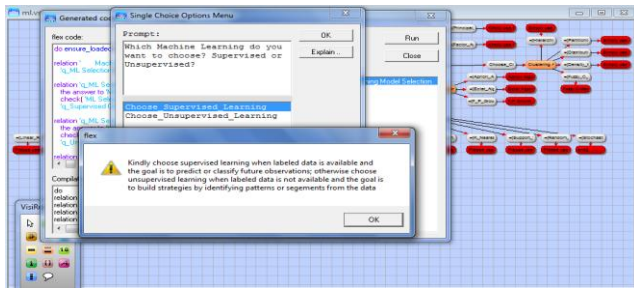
ml.vs

Generated co

flex code:

do ensure_loaded

relation ' Mach 'q_ML Selection

relation 'q_ML Se the answer to ' check('ML Se 'q_Supervised

relation 'q_ML Se the a check 'q_Un

Compil do relation relation relation relation

VisiRe

Single Choice Options Menu

Prompt:

Which Machine Learning do you want to choose? Supervised or Unsupervised?

OK

Explain...

Choose_Supervised_Learning
Choose_Unsupervised_Learning

Run

Close

ning Model Selection

flex

Kindly choose supervised learning when labeled data is available and the goal is to predict or classify future observations; otherwise choose unsupervised learning when labeled data is not available and the goal is to build strategies by identifying patterns or segements from the data

OK